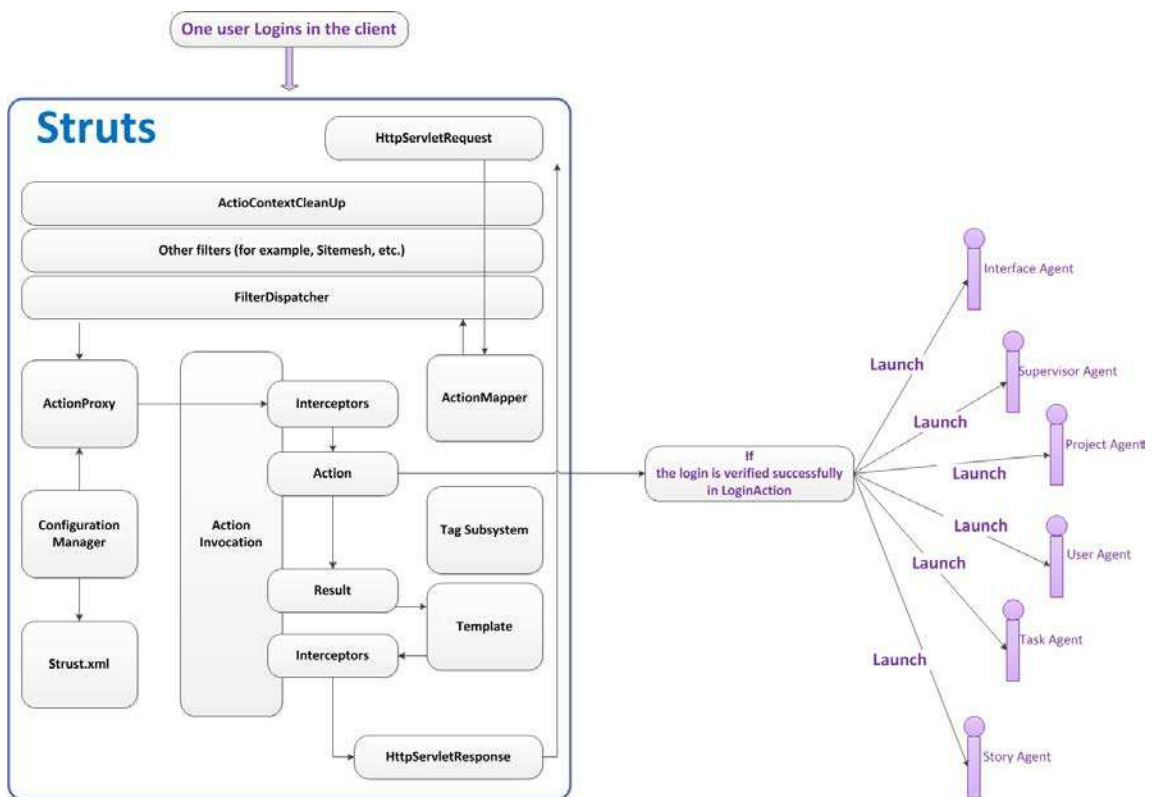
One user Logins in the client

Struts

HttpServletRequest

ActioContextCleanUp

Other filters (for example, Sitemesh, etc.)

FilterDispatcher

ActionProxy

Action Invocation

Interceptors

ActionMapper

Action

Configuration Manager

Tag Subsystem

Result

Template

Interceptors

Strust.xml

HttpServletResponse

If the login is verified successfully in LoginAction

Launch

Interface Agent

Launch

Supervisor Agent

Launch

Project Agent

Launch

User Agent

Launch

Task Agent

Launch

Story Agent